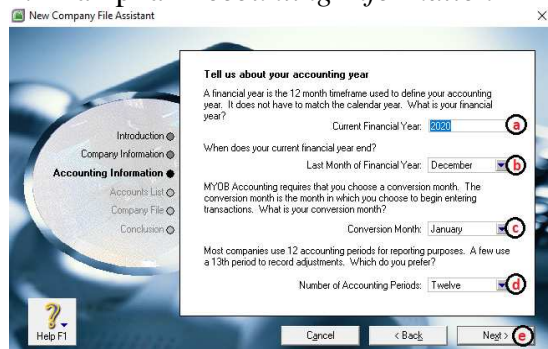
New Company File Assistant

Introduction
Company Information
Accounting Information
Accounts List
Company File
Conclusion

Tell us about your accounting year

A financial year is the 12 month timeframe used to define your accounting year. It does not have to match the calendar year. What is your financial year?

Current Financial Year: 2020 a

When does your current financial year end?

Last Month of Financial Year: December b

MYOB Accounting requires that you choose a conversion month. The conversion month is the month in which you choose to begin entering transactions. What is your conversion month?

Conversion Month: January c

Most companies use 12 accounting periods for reporting purposes. A few use a 13th period to record adjustments. Which do you prefer?

Number of Accounting Periods: Twelve d

Help F1

Cancel

< Back

Next > e